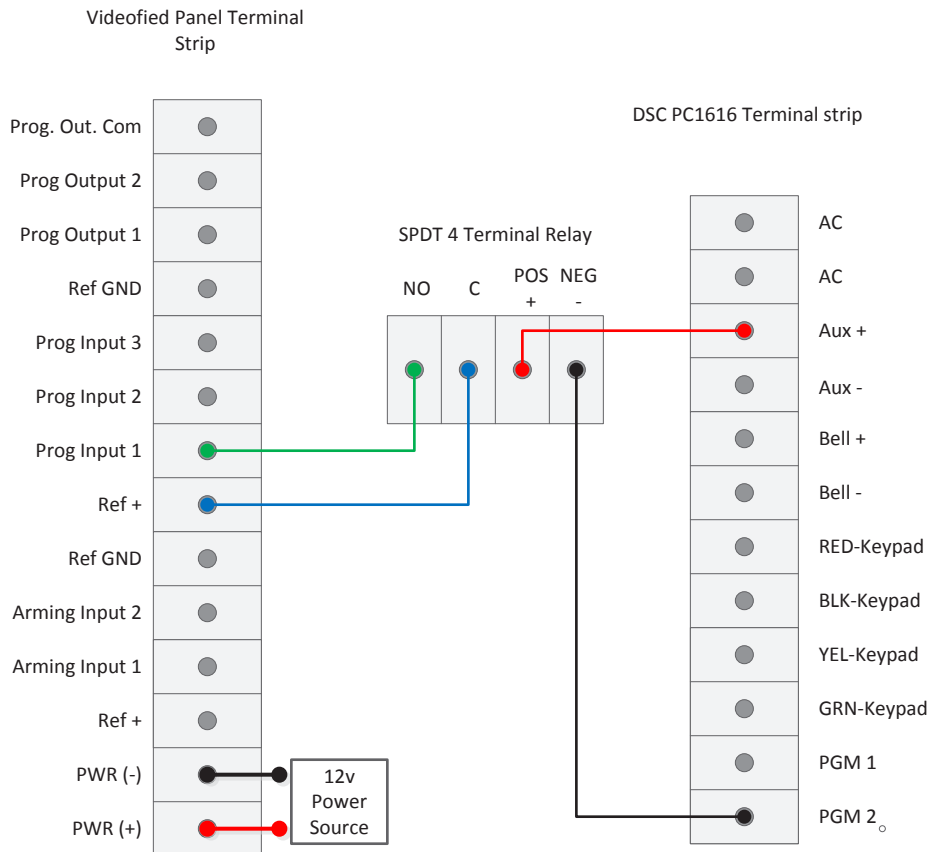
Videofied Panel Terminal Strip

Prog. Out. Com
Prog Output 2
Prog Output 1
Ref GND
Prog Input 3
Prog Input 2
Prog Input 1
Ref +
Ref GND
Arming Input 2
Arming Input 1
Ref +
PWR (-)
PWR (+)

12v Power Source

SPDT 4 Terminal Relay

NO
C
POS +
NEG -

DSC PC1616 Terminal strip

AC
AC
Aux +
Aux -
Bell +
Bell -
RED-Keypad
BLK-Keypad
YEL-Keypad
GRN-Keypad
PGM 1
PGM 2